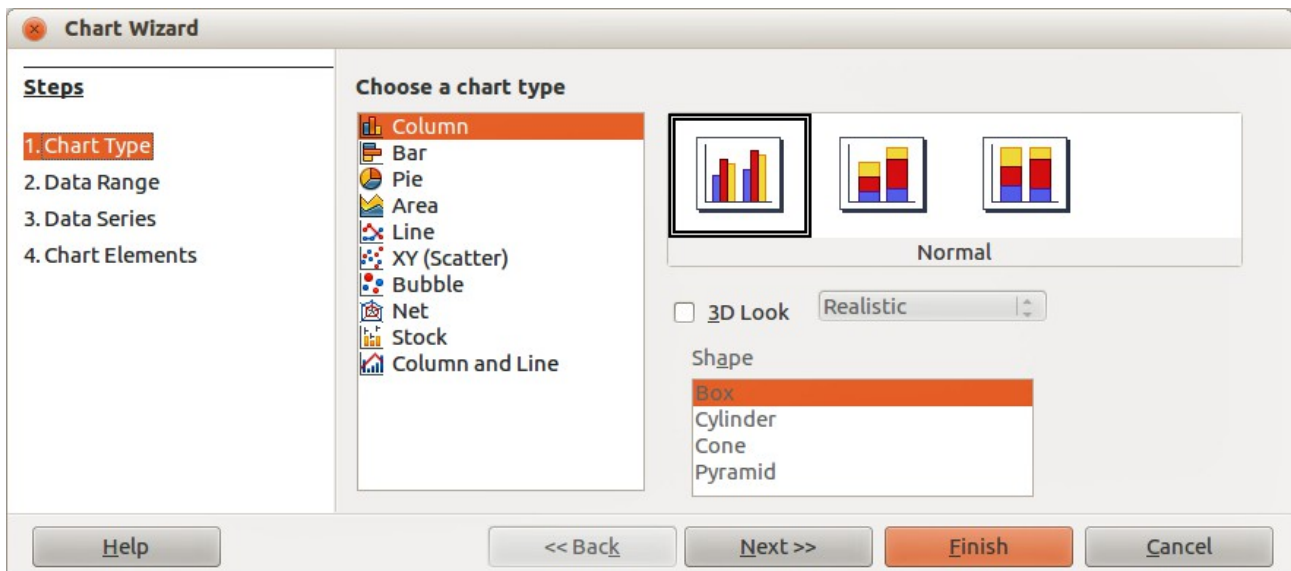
Chart Wizard

Steps

1. Chart Type
2. Data Range
3. Data Series
4. Chart Elements

Choose a chart type

Column
Bar
Pie
Area
Line
XY (Scatter)
Bubble
Net
Stock
Column and Line

Normal

3D Look
Realistic

Shape
Box
Cylinder
Cone
Pyramid

Help
<< Back
Next >>
Finish
Cancel